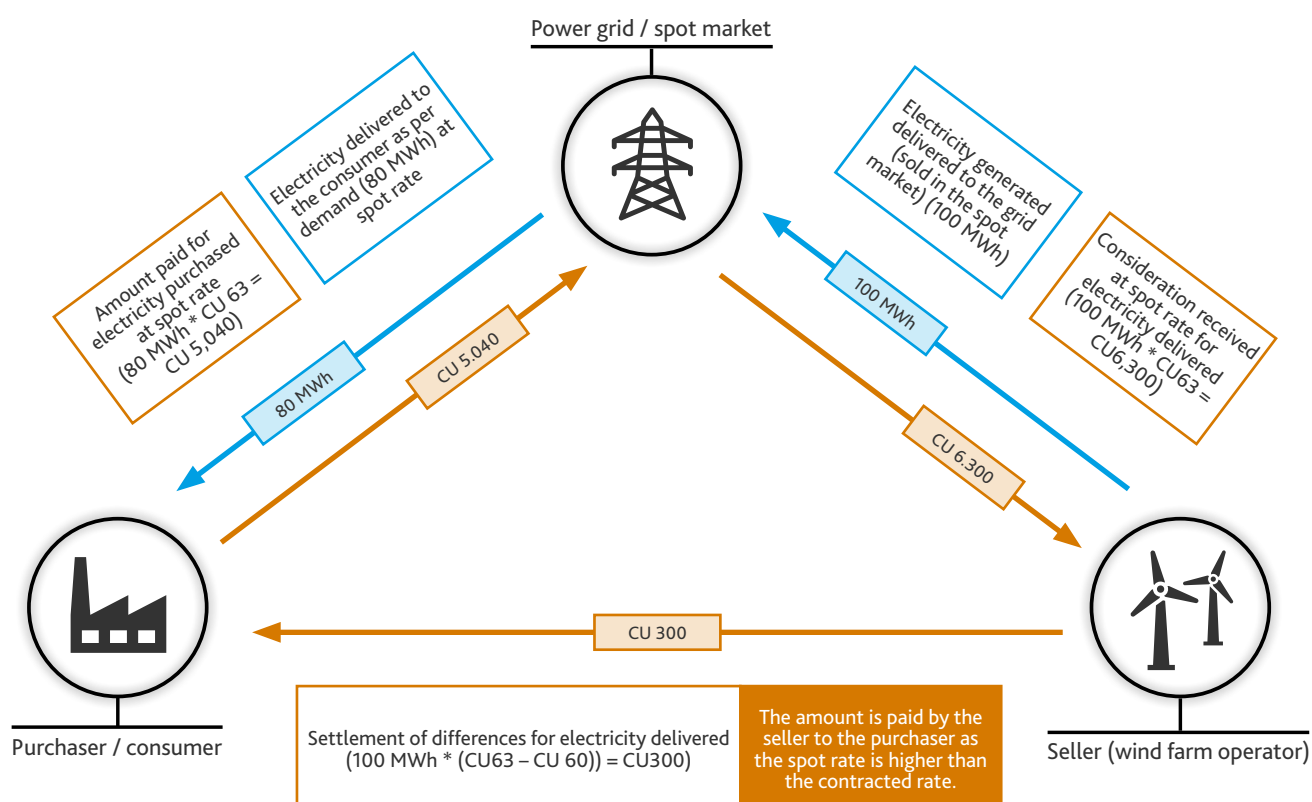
Power grid / spot market

Electricity delivered to the consumer as per demand (80 MWh) at spot rate

Amount paid for electricity purchased at spot rate (80 MWh * CU 63 = CU 5,040)

80 MWh

CU 5.040

Electricity generated delivered to the grid (sold in the spot market) (100 MWh)

Consideration received at spot rate for electricity delivered (100 MWh * CU63 = CU6,300)

100 MWh

CU 6.300

CU 300

Purchaser / consumer

Seller (wind farm operator)

Settlement of differences for electricity delivered (100 MWh * (CU63 – CU 60)) = CU300)

The amount is paid by the seller to the purchaser as the spot rate is higher than the contracted rate.